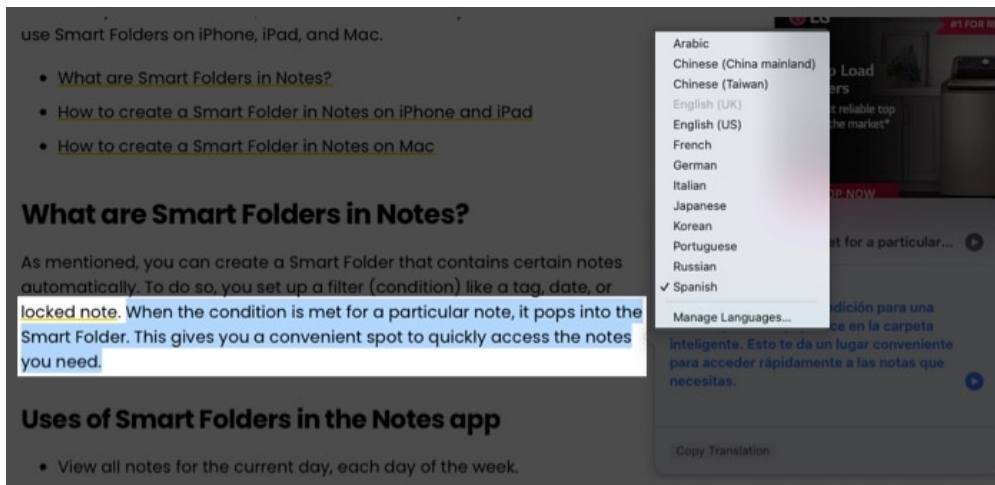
use Smart Folders on iPhone, iPad, and Mac.

- What are Smart Folders in Notes?
- How to create a Smart Folder in Notes on iPhone and iPad
- How to create a Smart Folder in Notes on Mac

What are Smart Folders in Notes?

As mentioned, you can create a Smart Folder that contains certain notes automatically. To do so, you set up a filter (condition) like a tag, date, or locked note. When the condition is met for a particular note, it pops into the Smart Folder. This gives you a convenient spot to quickly access the notes you need.

Uses of Smart Folders in the Notes app

- View all notes for the current day, each day of the week.

Arabic
Chinese (China mainland)
Chinese (Taiwan)
English (UK)
English (US)
French
German
Italian
Japanese
Korean
Portuguese
Russian
✓ Spanish
Manage Languages...

LG
#1 FOR R
Load
ers
t reliable top
the market*
OP NOW

et for a particular...

dición para una
e en la carpeta
inteligente. Esto te da un lugar conveniente para acceder rápidamente a las notas que necesitas.

Copy Translation